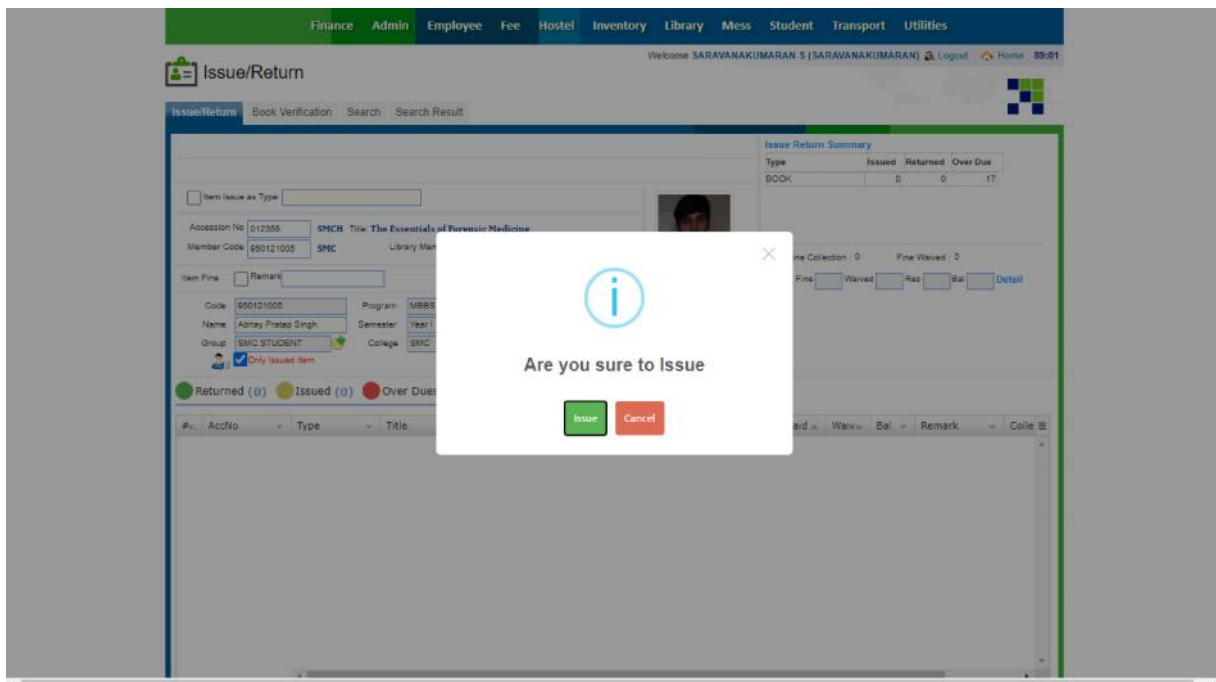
Finance Admin Employee Fee Hostel Inventory Library Mess Student Transport Utilities

Welcome SARAVANAKUMARAN S (SARAVANAKUMARAN) Logout Home 89:01

Issue/Return

Issue/Return Book Verification Search Search Result

Issue Return Summary

| Type | Issued | Returned | Over Due |
|---|---|---|---|
| BOOK | 0 | 0 | 17 |

Item Issue as Type

Accession No 012358 SMCH Title: The Essentials of Forensic Medicine

Member Code 950121005 SMC Library Mem

Item Fine Remark

Code 950121005 Program MBBS

Name Abhay Pratap Singh Semester Year I

Group SMC STUDENT College SMC

Only Issued Item

ne Collection : 0 Fine Waived : 0

Fine Waived Rec Bal Detail

Returned (0) Issued (0) Over Dues

#.. AccNo Type Title aid Waiv Bal Remark Colle

Are you sure to Issue

Issue Cancel